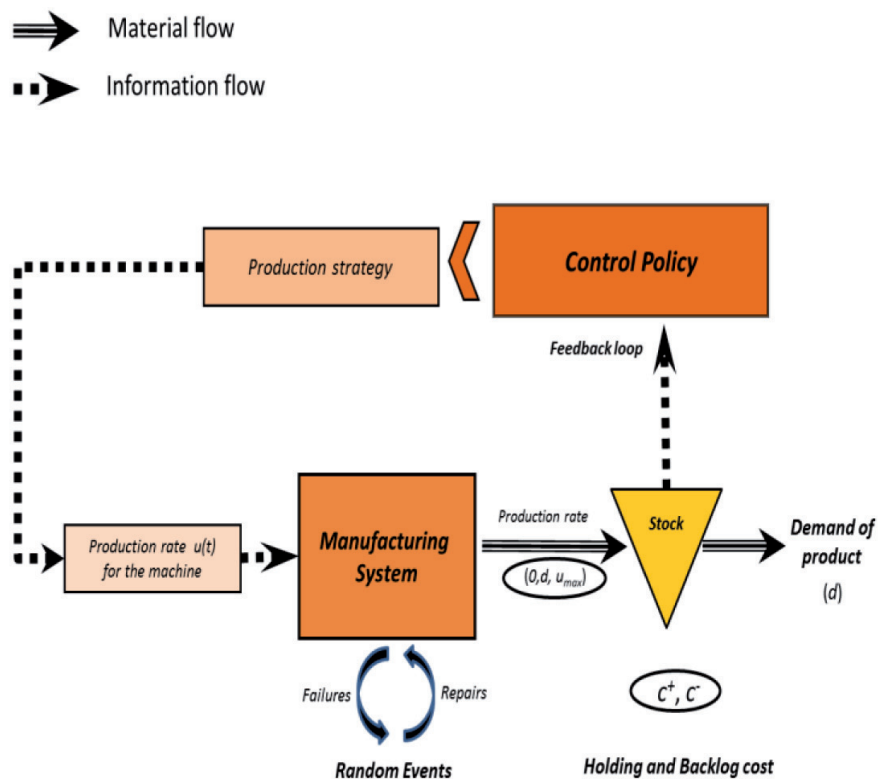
Material flow

Information flow

Control Policy

Production strategy

Feedback loop

Production rate $u(t)$ for the machine

Manufacturing System

Production rate

$(0, d, u_{max})$

Stock

Demand of product

$(d)$

Failures

Repairs

Random Events

$c^{+}, c^{-}$

Holding and Backlog cost